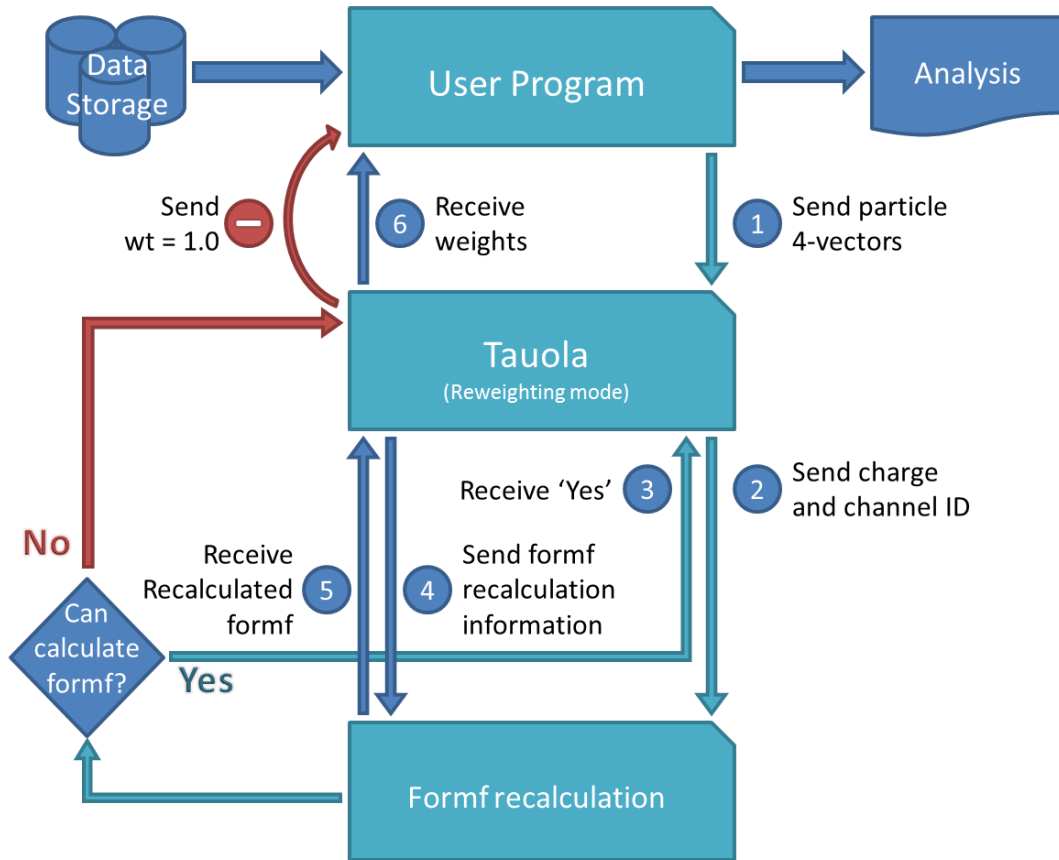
Data Storage

User Program

Analysis

Send wt = 1.0

6 Receive weights

1 Send particle 4-vectors

Tauola
(Reweighting mode)

Receive 'Yes' 3

2 Send charge and channel ID

No

Receive Recalculated formf 5

4 Send formf recalculation information

Can calculate formf?

Yes

Formf recalculation